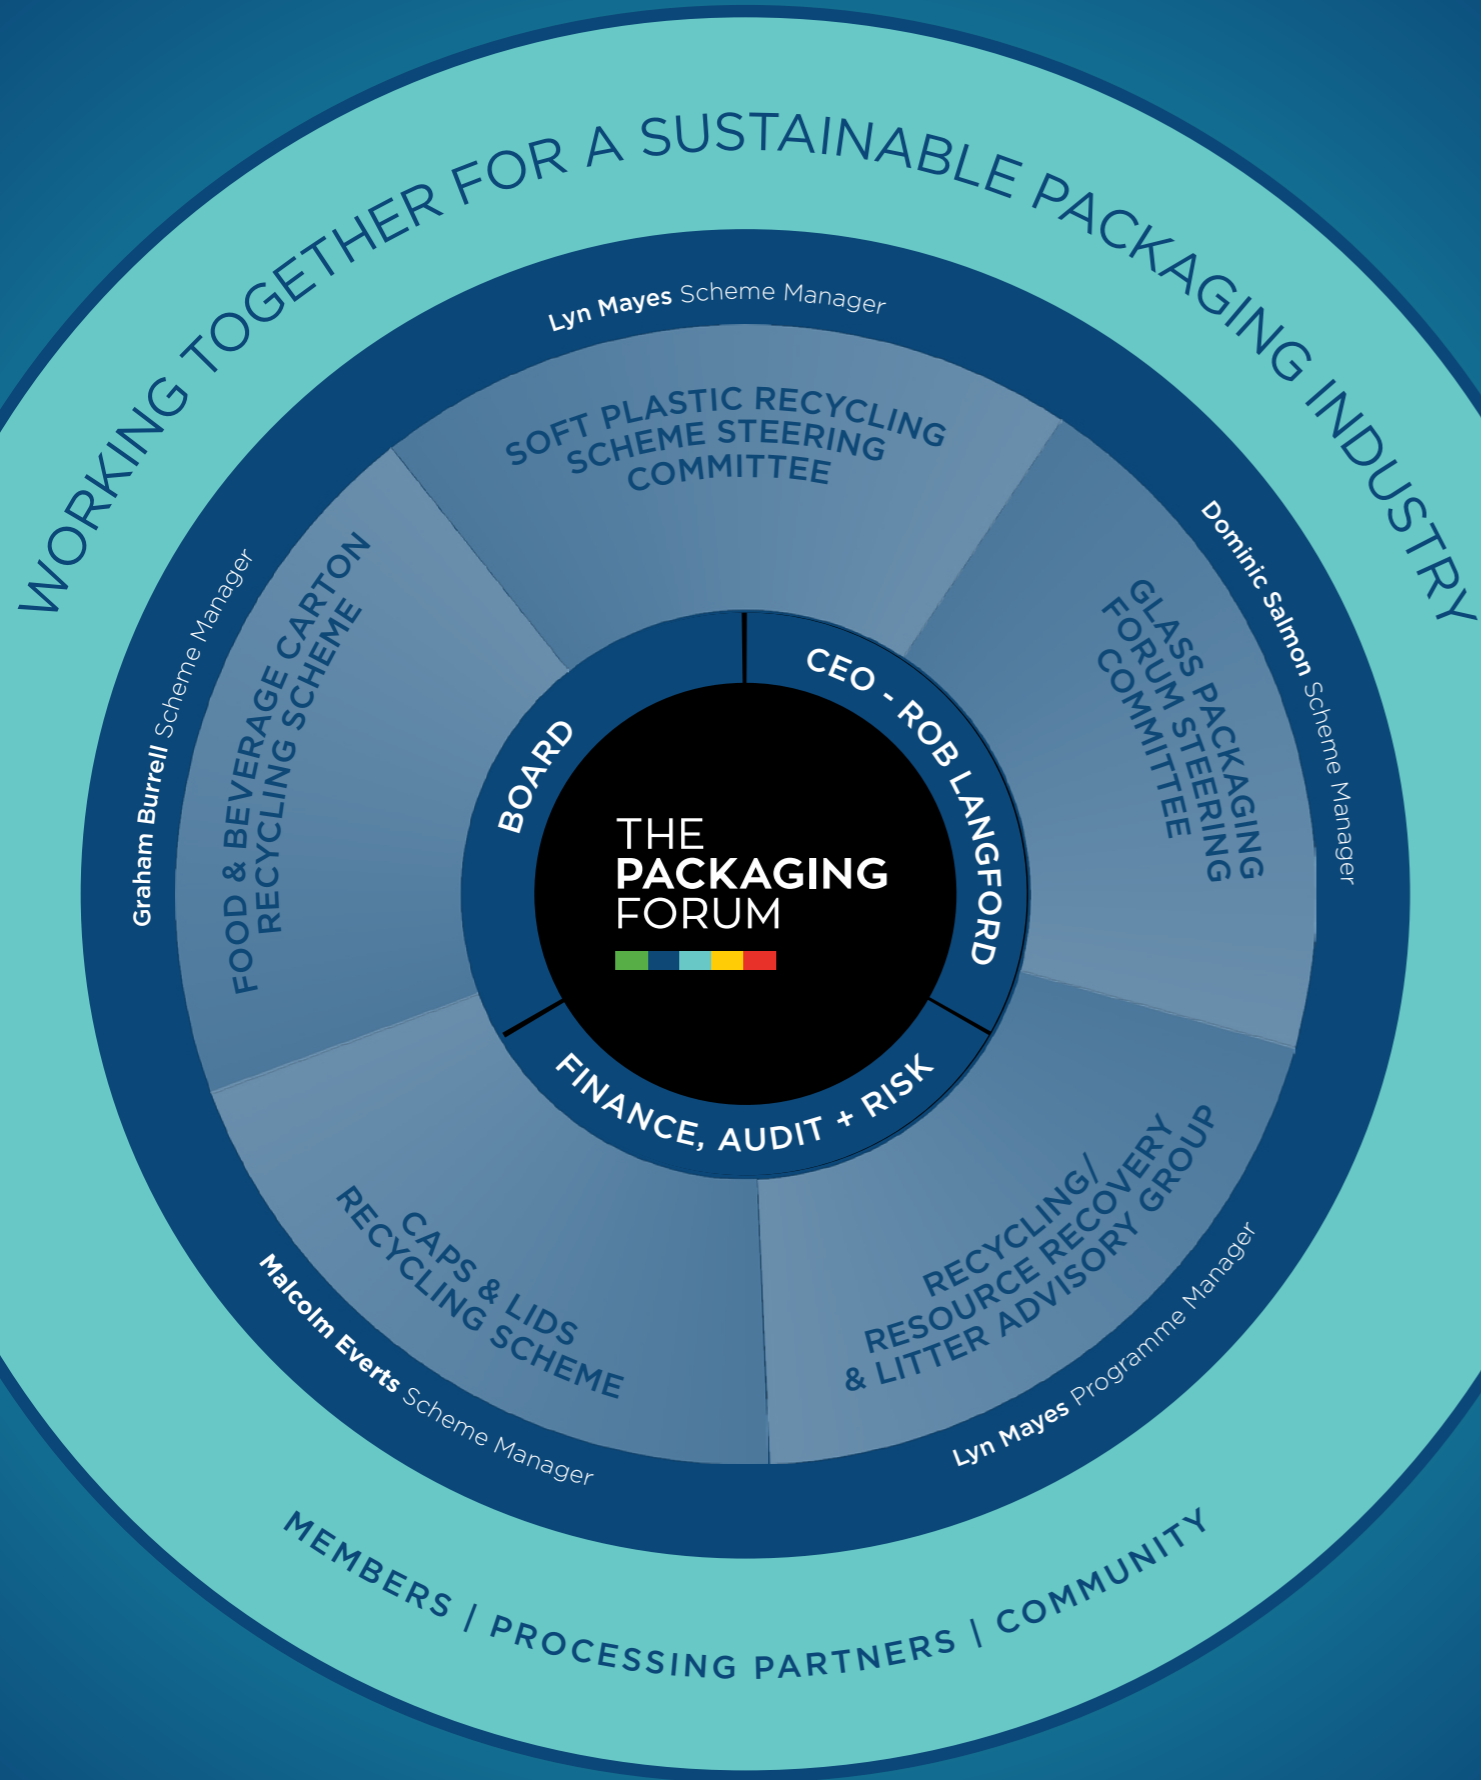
WORKING TOGETHER FOR A SUSTAINABLE PACKAGING INDUSTRY

Lyn Mayes Scheme Manager

SOFT PLASTIC RECYCLING SCHEME STEERING COMMITTEE

Dominic Salmon Scheme Manager

GLASS PACKAGING FORUM STEERING COMMITTEE

Lyn Mayes Programme Manager

RECYCLING/ RESOURCE RECOVERY & LITTER ADVISORY GROUP

Malcolm Everts Scheme Manager

CAPS & LIDS RECYCLING SCHEME

Graham Burrell Scheme Manager

FOOD & BEVERAGE CARTON RECYCLING SCHEME

BOARD

CEO - ROB LANGFORD

FINANCE, AUDIT + RISK

THE PACKAGING FORUM

MEMBERS | PROCESSING PARTNERS | COMMUNITY